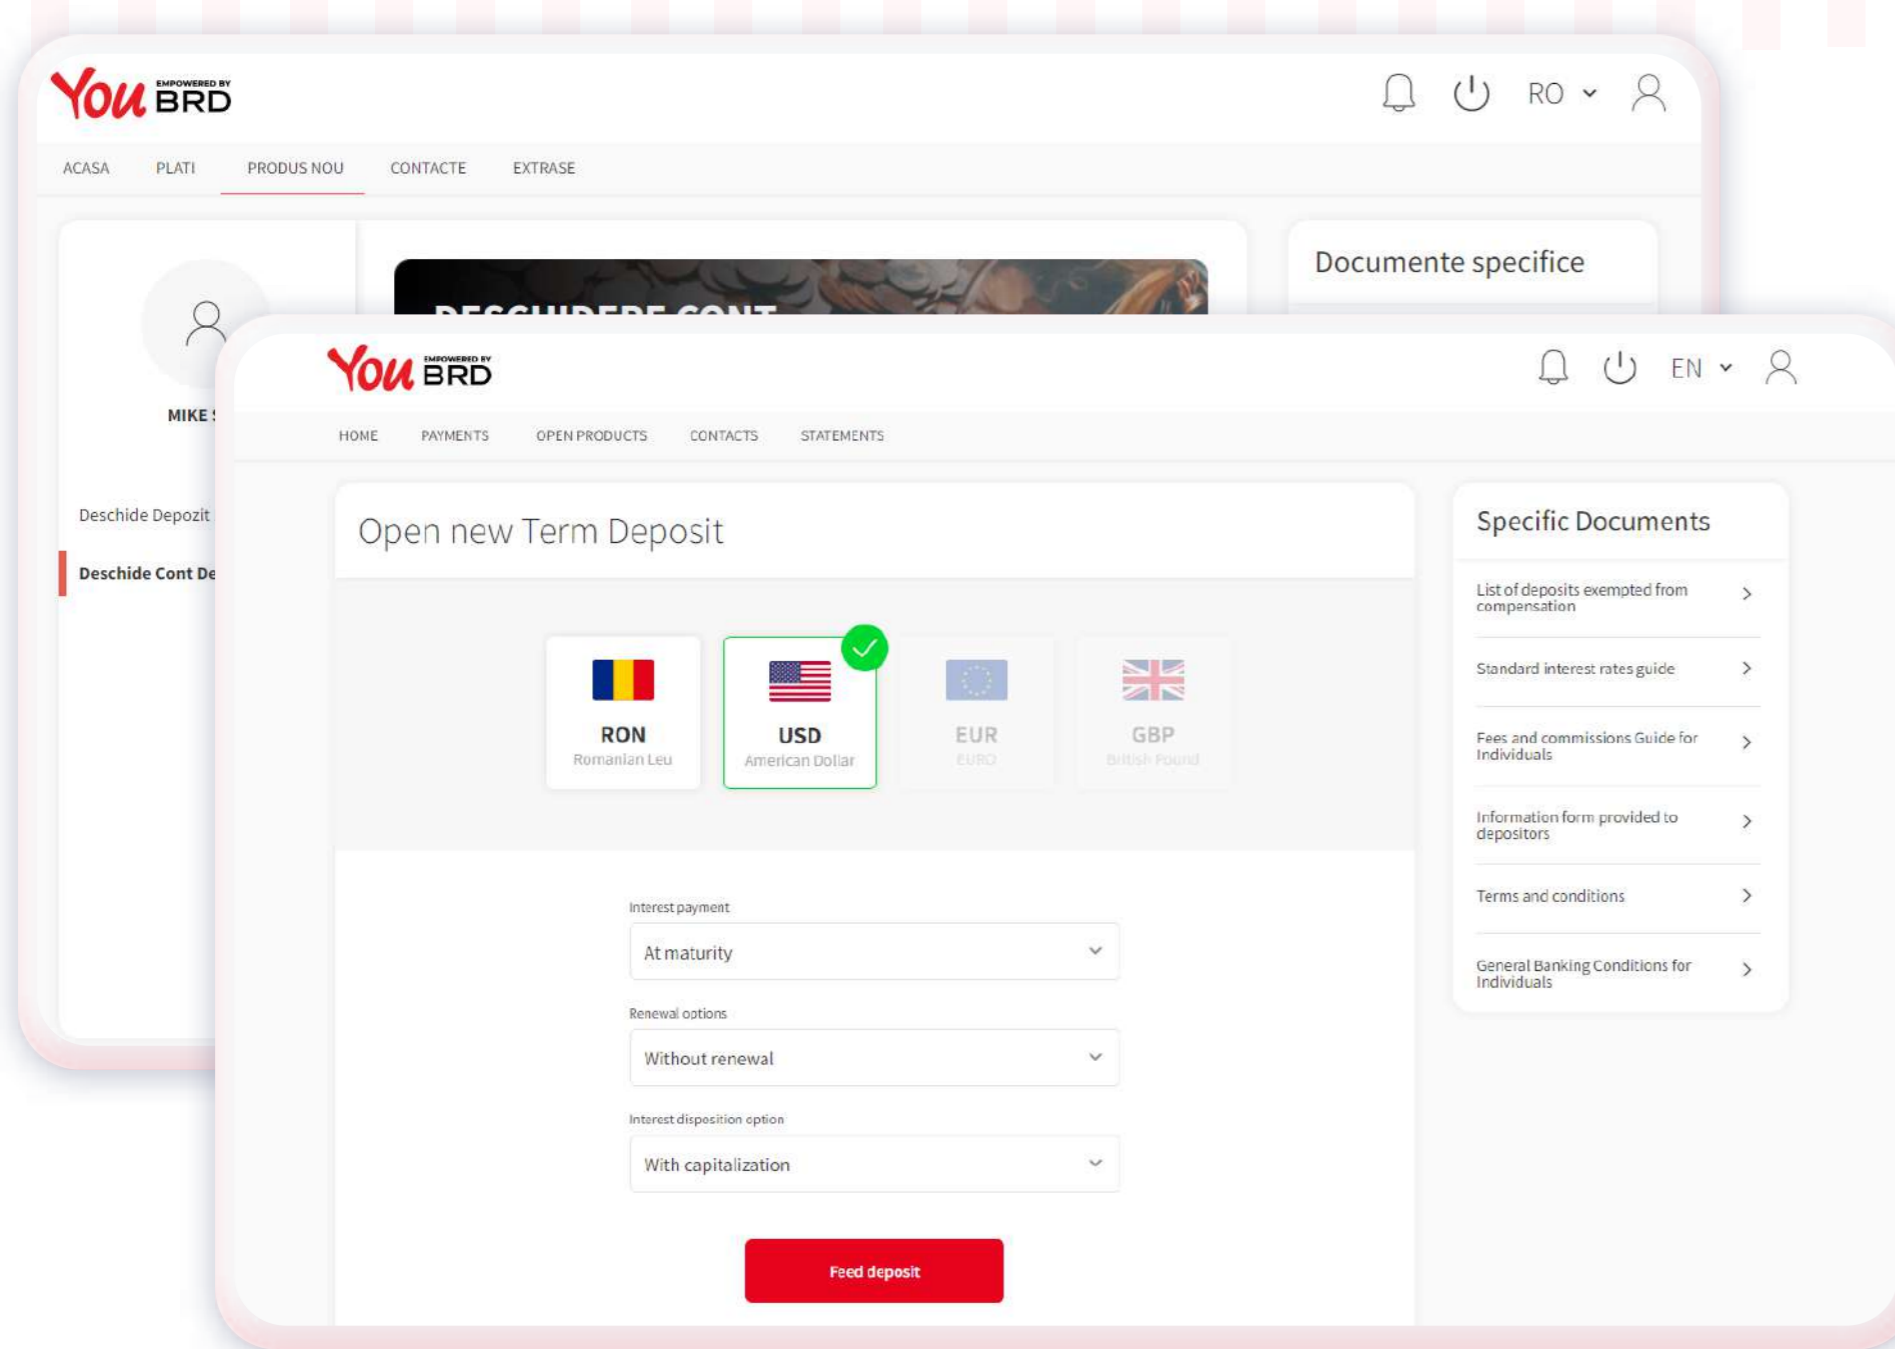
You EMPOWERED BY BRD

RO

ACASA PLATI PRODUS NOU CONTACTE EXTRASE

Documente specifice

DESCHIDERE CONT

MIKE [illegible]

Deschide Depozit

Deschide Cont De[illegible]

You EMPOWERED BY BRD

EN

HOME PAYMENTS OPEN PRODUCTS CONTACTS STATEMENTS

Open new Term Deposit

RON
Romanian Leu

USD
American Dollar

EUR
EURO

GBP
British Pound

Interest payment
At maturity

Renewal options
Without renewal

Interest disposition option
With capitalization

Feed deposit

Specific Documents

List of deposits exempted from compensation

Standard interest rates guide

Fees and commissions Guide for Individuals

Information form provided to depositors

Terms and conditions

General Banking Conditions for Individuals